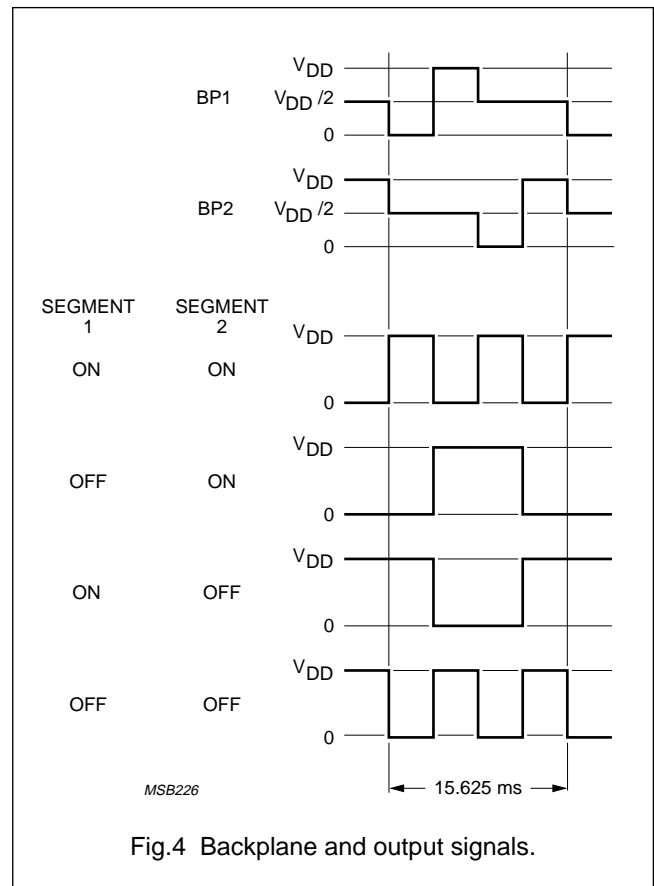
BP1

$V_{DD}$

$V_{DD}/2$

0

BP2

$V_{DD}$

$V_{DD}/2$

0

SEGMENT 1

SEGMENT 2

ON

ON

$V_{DD}$

0

OFF

ON

$V_{DD}$

0

ON

OFF

$V_{DD}$

0

OFF

OFF

$V_{DD}$

0

MSB226

15.625 ms

Fig.4 Backplane and output signals.